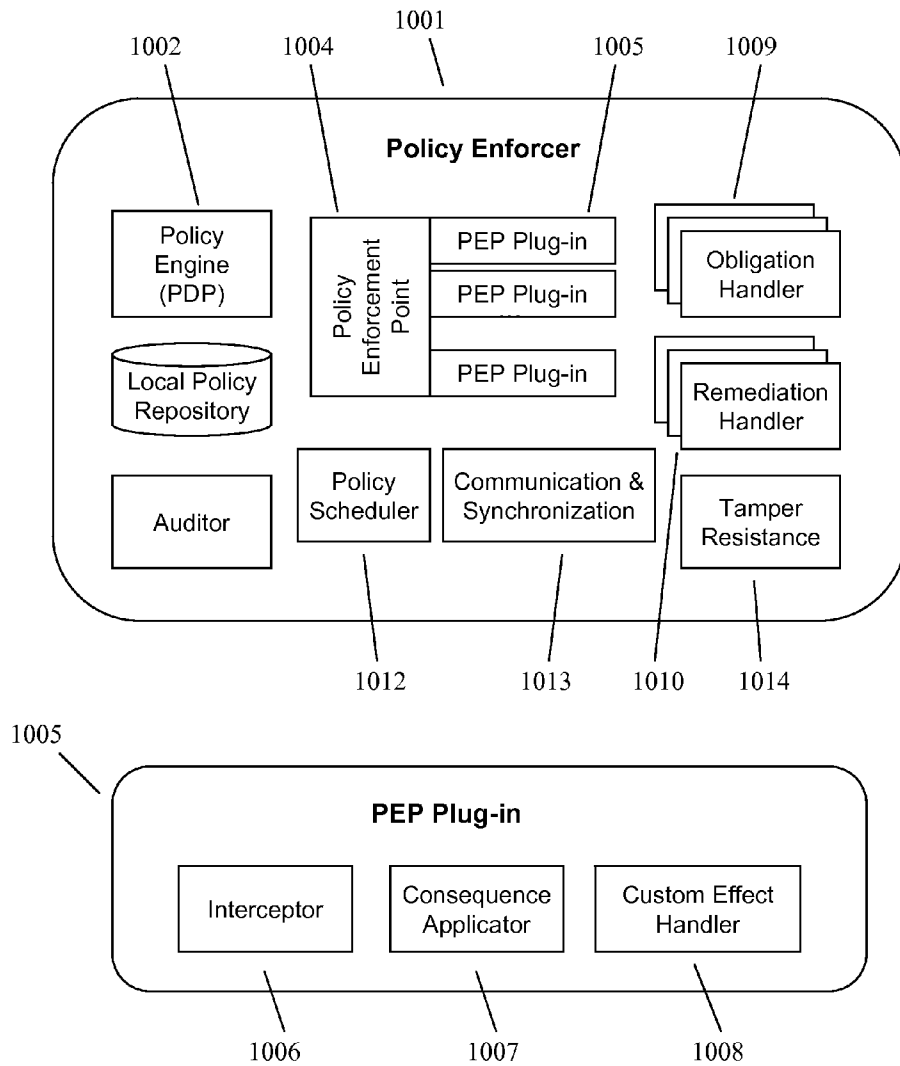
1001

1002

1004

1005

1009

Policy Enforcer

Policy Engine (PDP)

Policy Enforcement Point

PEP Plug-in

PEP Plug-in

...

PEP Plug-in

Obligation Handler

Local Policy Repository

Remediation Handler

Auditor

Policy Scheduler

Communication & Synchronization

Tamper Resistance

1012

1013

1010

1014

1005

PEP Plug-in

Interceptor

Consequence Applicator

Custom Effect Handler

1006

1007

1008